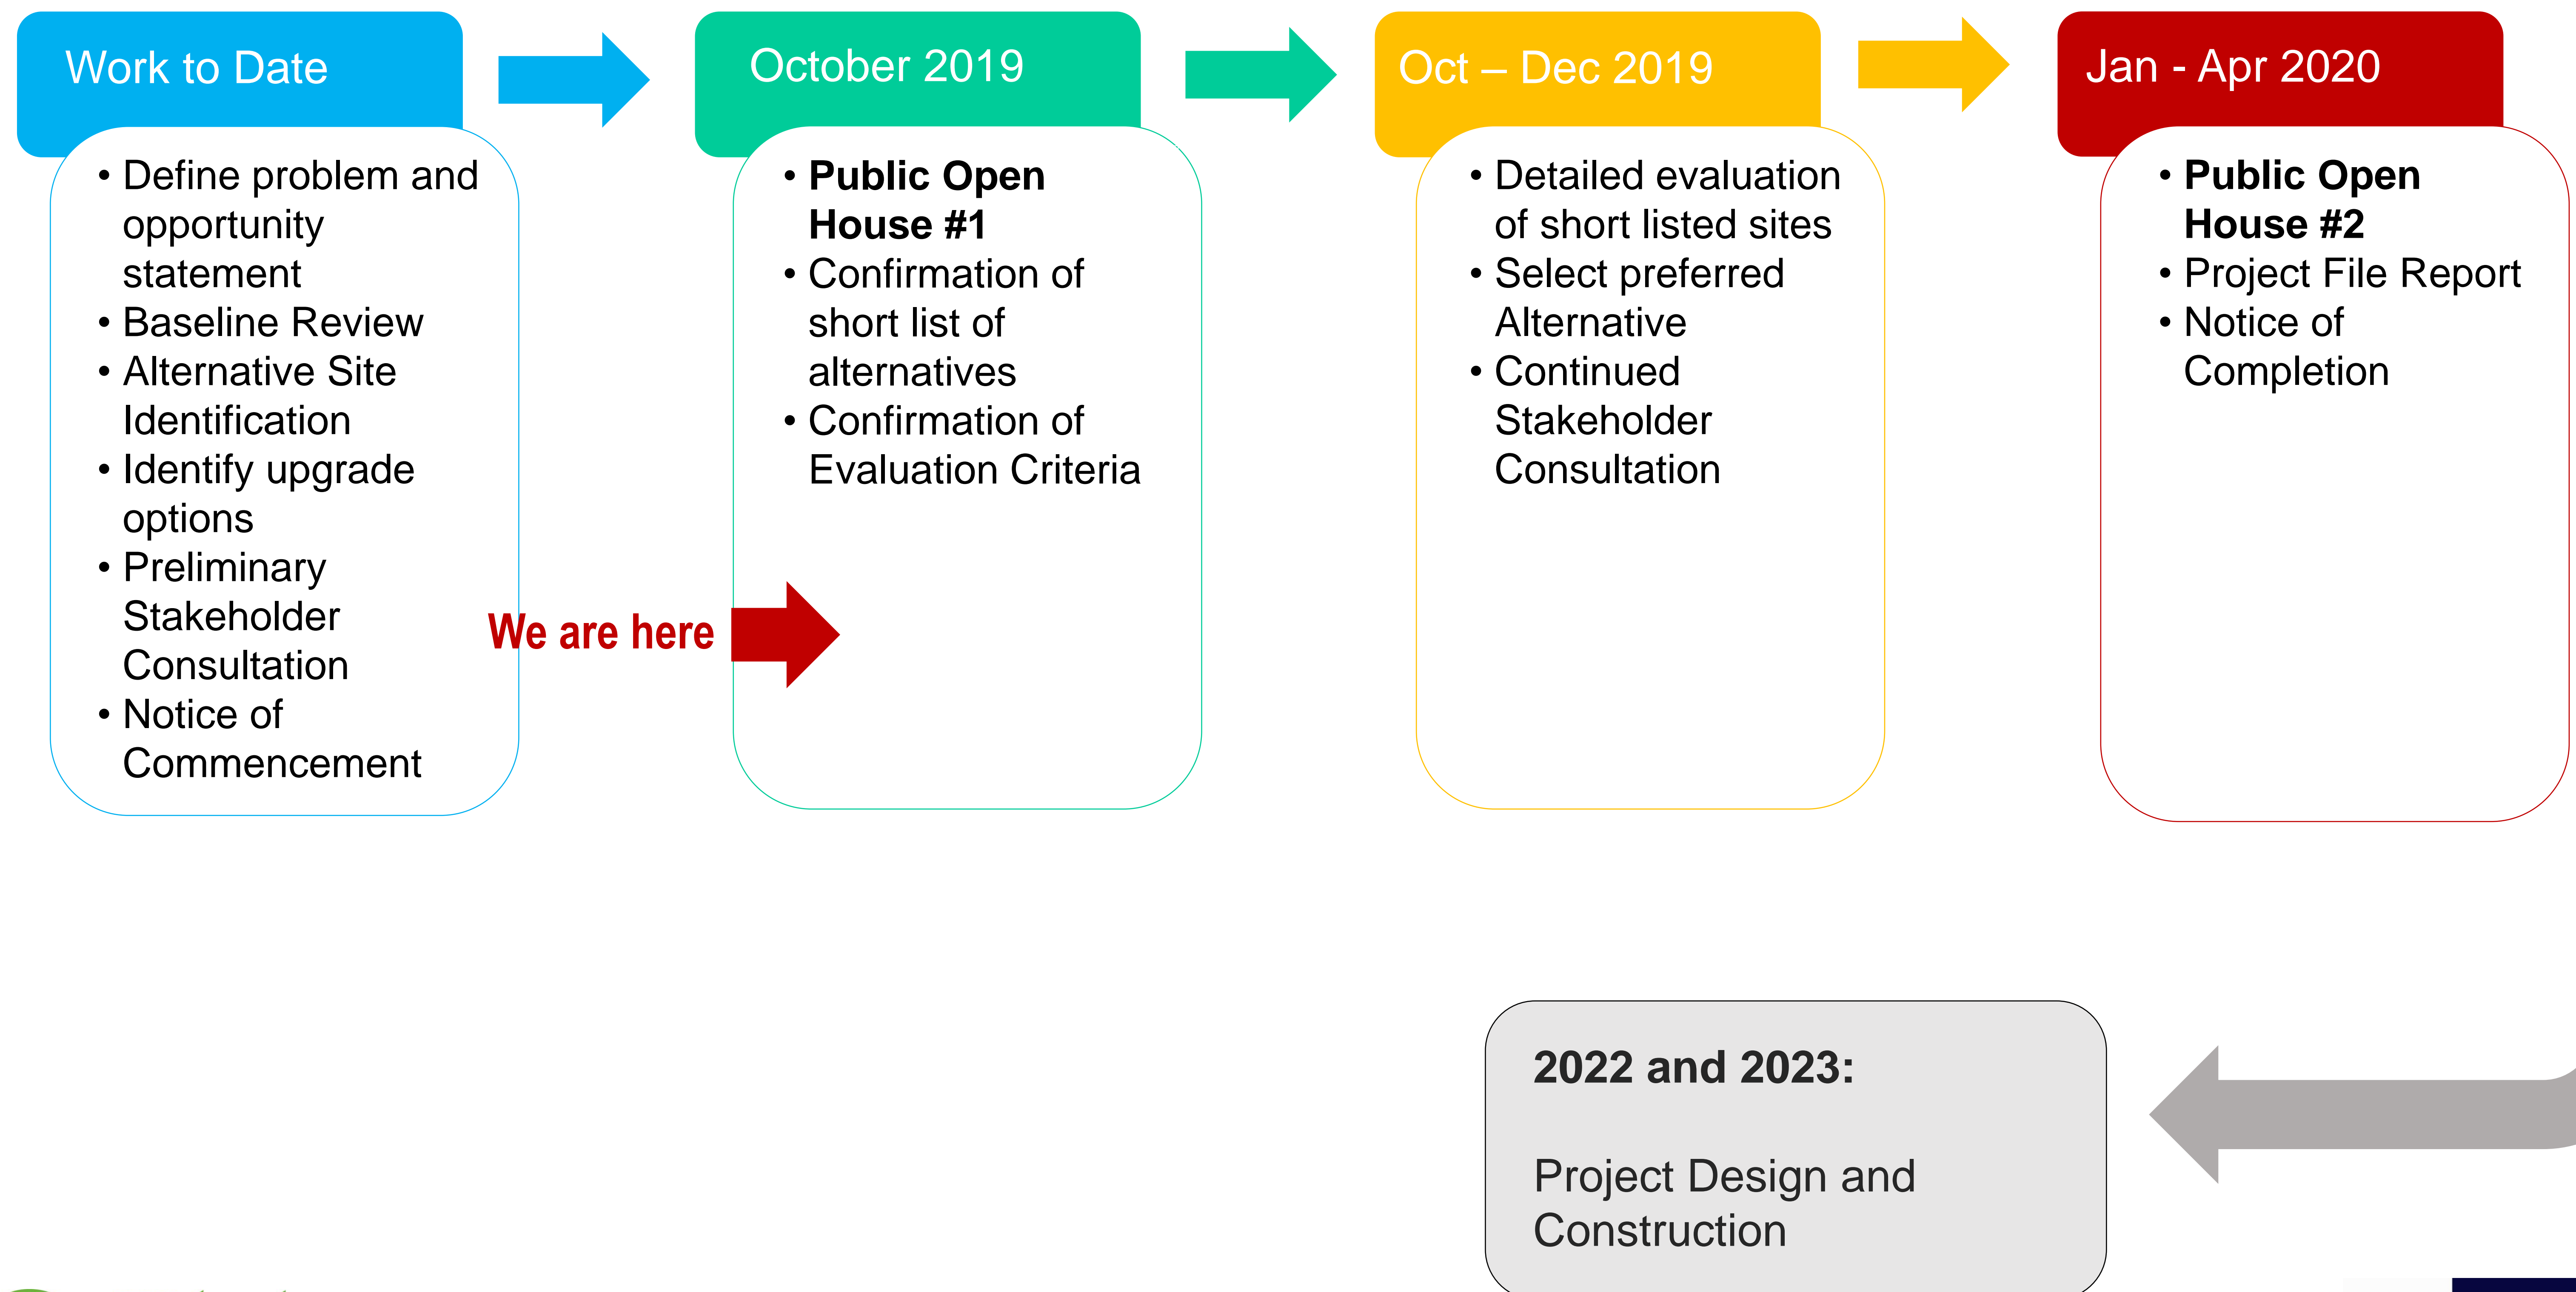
Work to Date

- Define problem and opportunity statement
- Baseline Review
- Alternative Site Identification
- Identify upgrade options
- Preliminary Stakeholder Consultation
- Notice of Commencement

October 2019

- **Public Open House #1**
- Confirmation of short list of alternatives
- Confirmation of Evaluation Criteria

We are here

Oct – Dec 2019

- Detailed evaluation of short listed sites
- Select preferred Alternative
- Continued Stakeholder Consultation

Jan - Apr 2020

- **Public Open House #2**
- Project File Report
- Notice of Completion

**2022 and 2023:**

Project Design and Construction